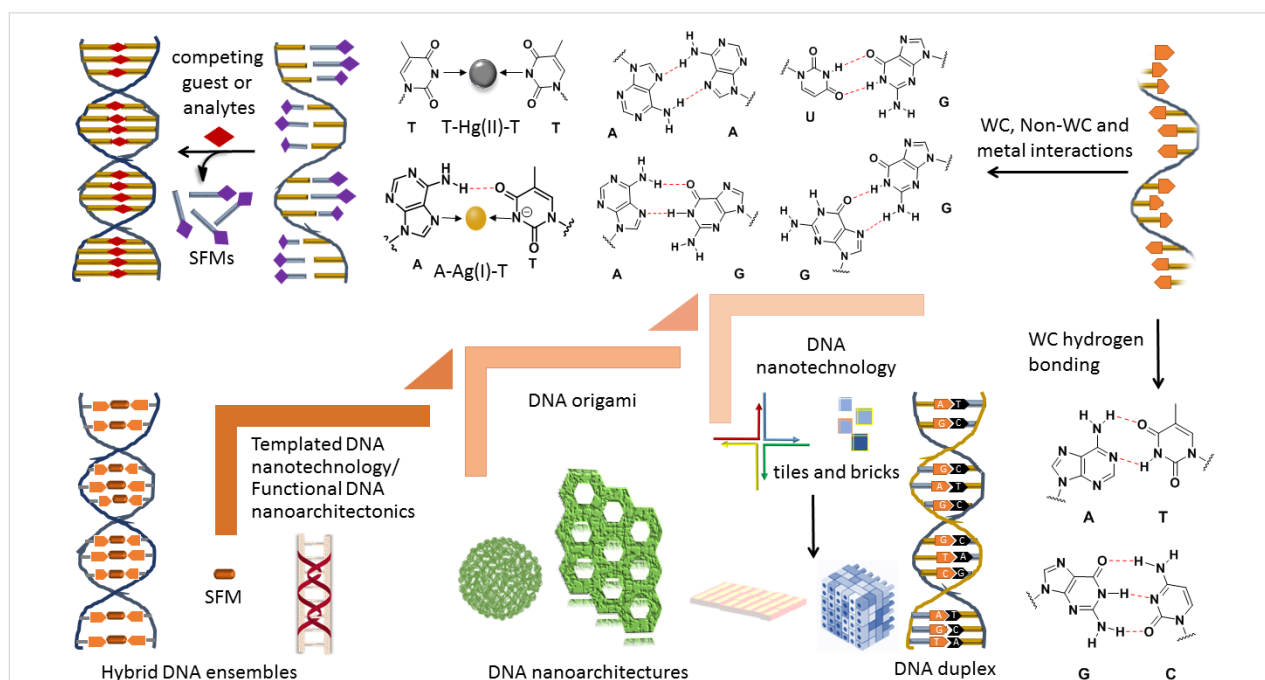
competing guest or analytes

SFMs

T T-Hg(II)-T T

A A-Ag(I)-T T

A A

A G

U G

G G

WC, Non-WC and metal interactions

WC hydrogen bonding

A T

G C

DNA nanotechnology

tiles and bricks

DNA origami

Templated DNA nanotechnology/ Functional DNA nanoarchitectonics

SFM

Hybrid DNA ensembles

DNA nanoarchitectures

DNA duplex

A T
G C
G C
A T
G C
G C
T A
C G
A T
G C
T A